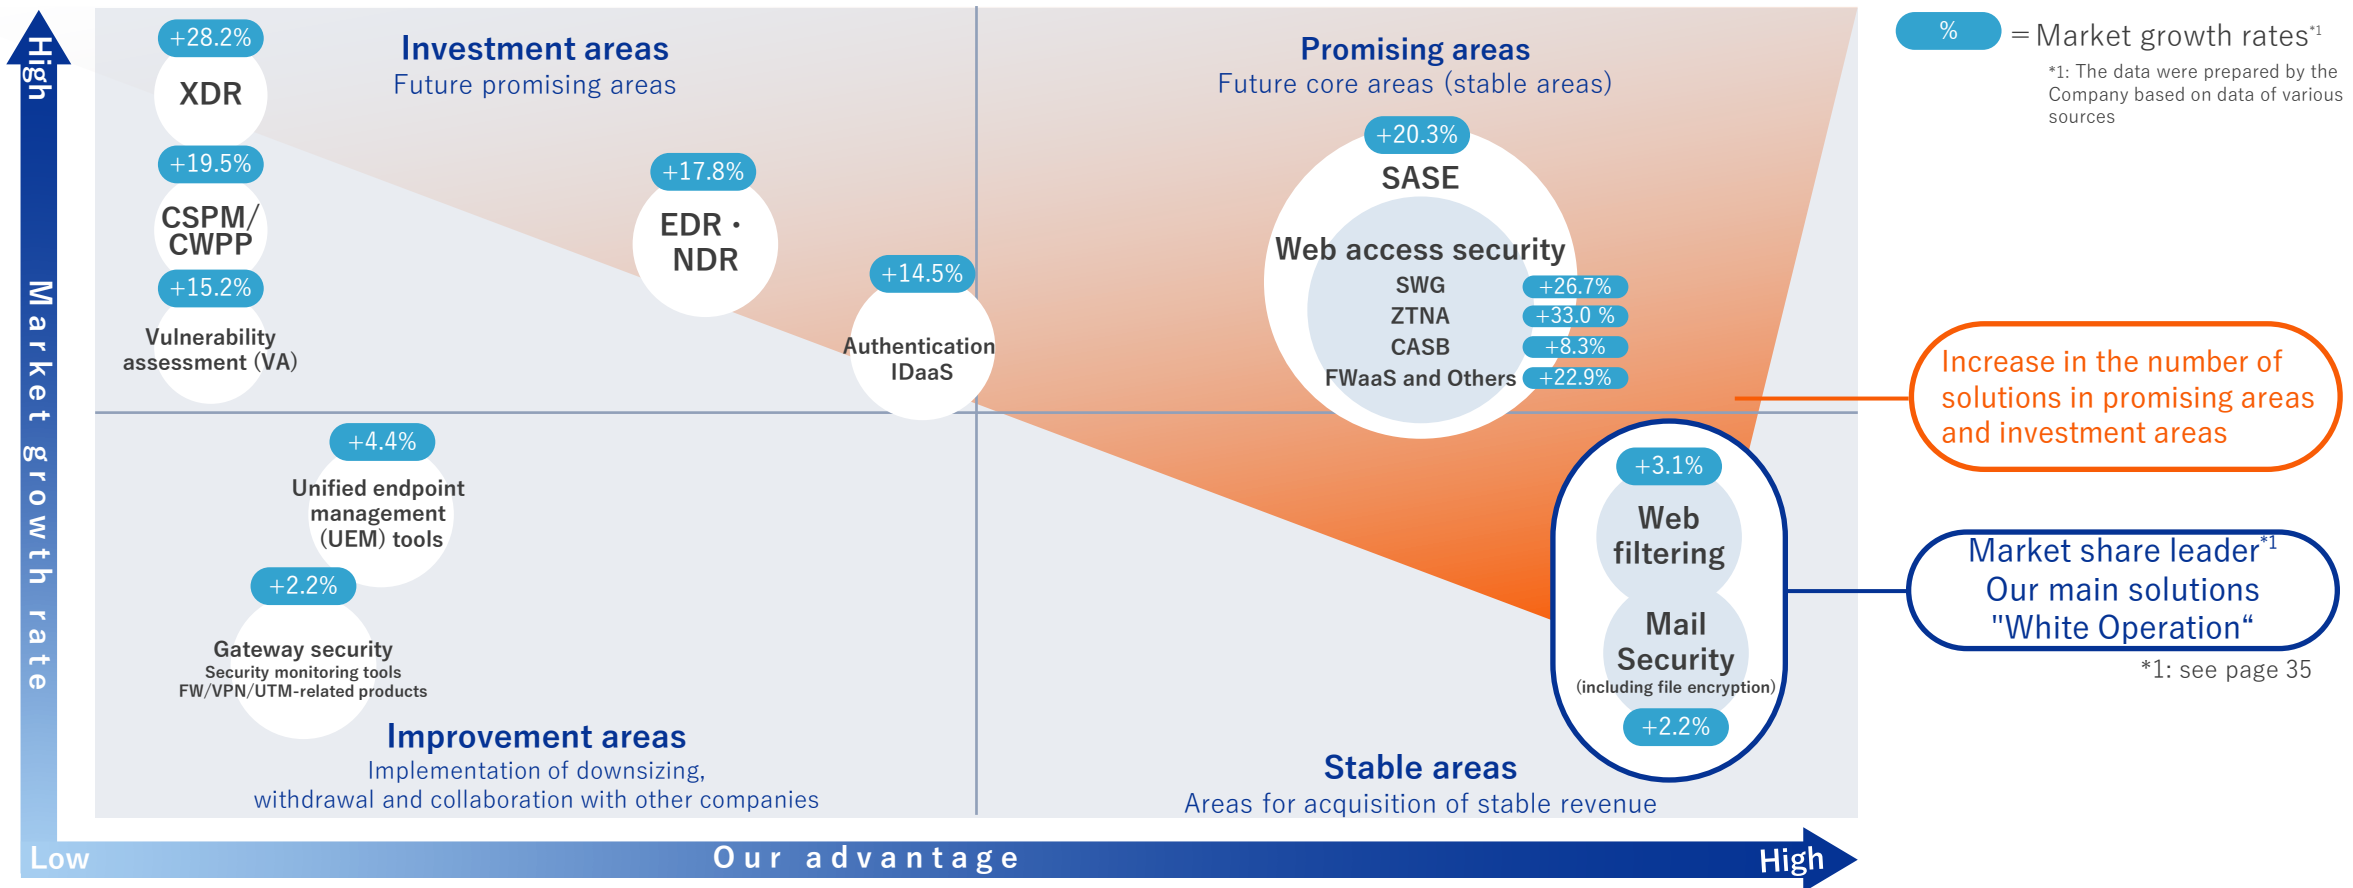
High

Market growth rate

Investment areas
Future promising areas

+28.2%
XDR

+19.5%
CSPM/ CWPP

+15.2%
Vulnerability assessment (VA)

+17.8%
EDR・NDR

+14.5%
Authentication IDaaS

Promising areas
Future core areas (stable areas)

+20.3%
SASE

Web access security

| SWG | +26.7% |
|---|---|
| ZTNA | +33.0 % |
| CASB | +8.3% |
| FWaaS and Others | +22.9% |

% = Market growth rates*1

*1: The data were prepared by the Company based on data of various sources

Increase in the number of solutions in promising areas and investment areas

+4.4%
Unified endpoint management (UEM) tools

+2.2%
Gateway security
Security monitoring tools
FW/VPN/UTM-related products

Improvement areas
Implementation of downsizing, withdrawal and collaboration with other companies

+3.1%
Web filtering

Mail Security
(including file encryption)
+2.2%

Market share leader*1
Our main solutions
"White Operation“

*1: see page 35

Stable areas
Areas for acquisition of stable revenue

Low

Our advantage

High